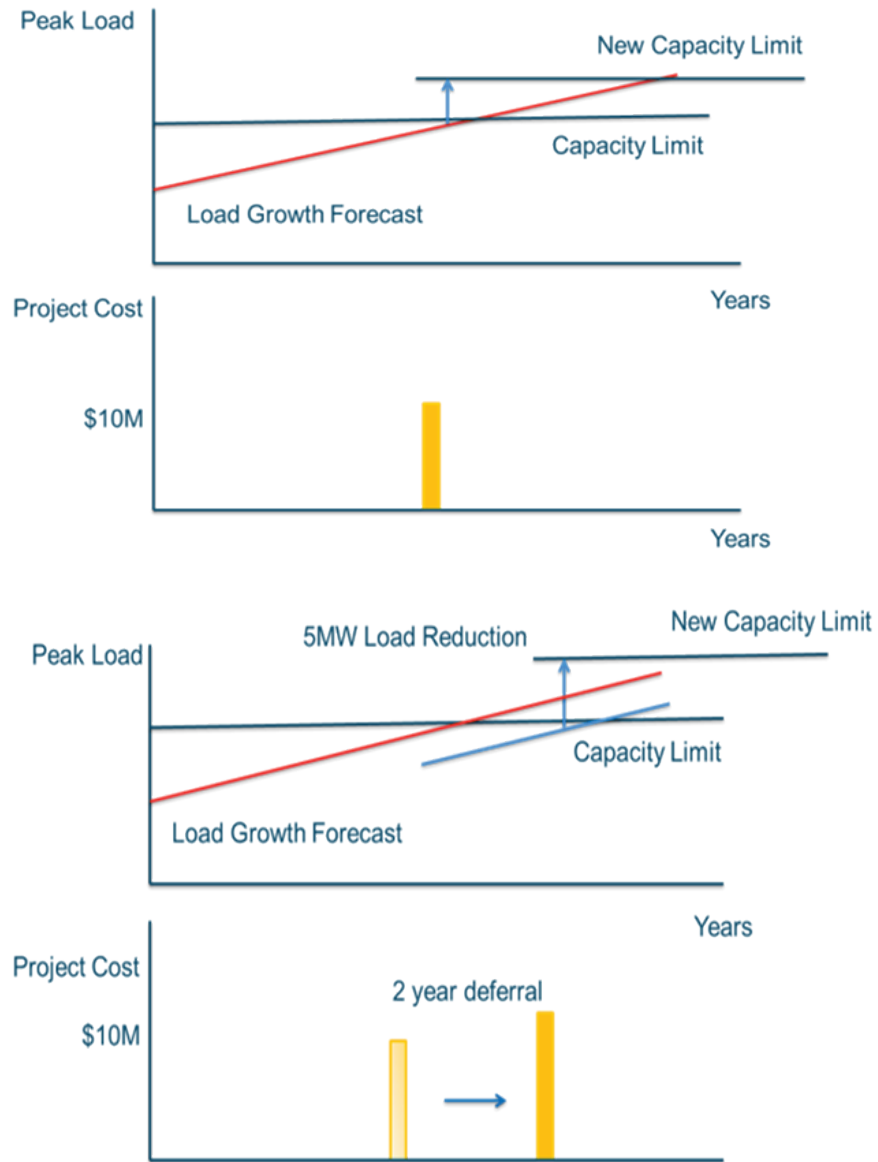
Peak Load

New Capacity Limit

Capacity Limit

Load Growth Forecast

Years

Project Cost

$10M

Years

5MW Load Reduction

New Capacity Limit

Peak Load

Capacity Limit

Load Growth Forecast

Years

Project Cost

2 year deferral

$10M